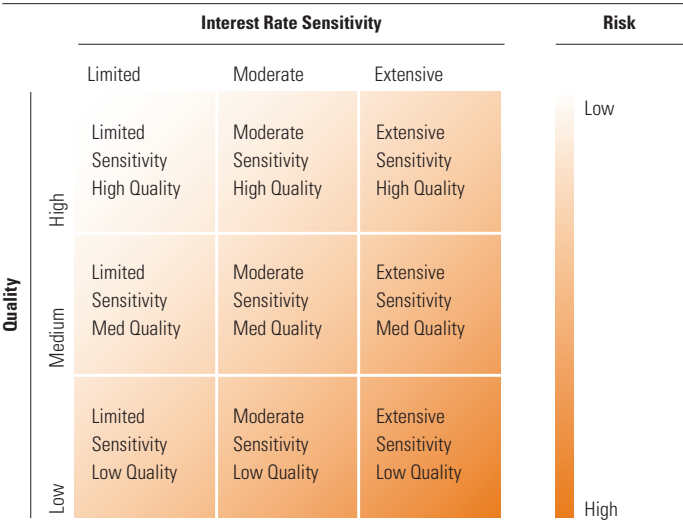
Interest Rate Sensitivity

Risk

Limited Moderate Extensive

Quality

High

| Limited Sensitivity High Quality | Moderate Sensitivity High Quality | Extensive Sensitivity High Quality |
|---|---|---|
| Limited Sensitivity Med Quality | Moderate Sensitivity Med Quality | Extensive Sensitivity Med Quality |
| Limited Sensitivity Low Quality | Moderate Sensitivity Low Quality | Extensive Sensitivity Low Quality |

Medium

Low

Low

High